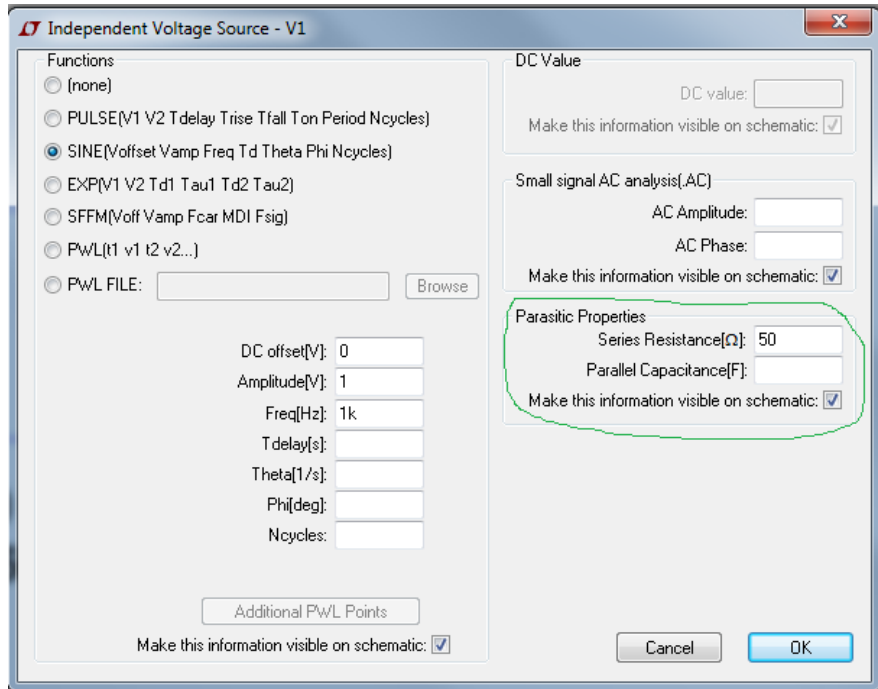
Independent Voltage Source - V1

Functions

(none)

PULSE(V1 V2 Tdelay Trise Tfall Ton Period Ncycles)

SINE(Voffset Vamp Freq Td Theta Phi Ncycles)

EXP(V1 V2 Td1 Tau1 Td2 Tau2)

SFFM(Voff Vamp Fcar MDI Fsig)

PWL(t1 v1 t2 v2...)

PWL FILE: Browse

DC offset[V]: 0

Amplitude[V]: 1

Freq[Hz]: 1k

Tdelay[s]:

Theta[1/s]:

Phi[deg]:

Ncycles:

Additional PWL Points

Make this information visible on schematic:

DC Value

DC value:

Make this information visible on schematic:

Small signal AC analysis(.AC)

AC Amplitude:

AC Phase:

Make this information visible on schematic:

Parasitic Properties

Series Resistance[Ω]: 50

Parallel Capacitance[F]:

Make this information visible on schematic:

Cancel

OK